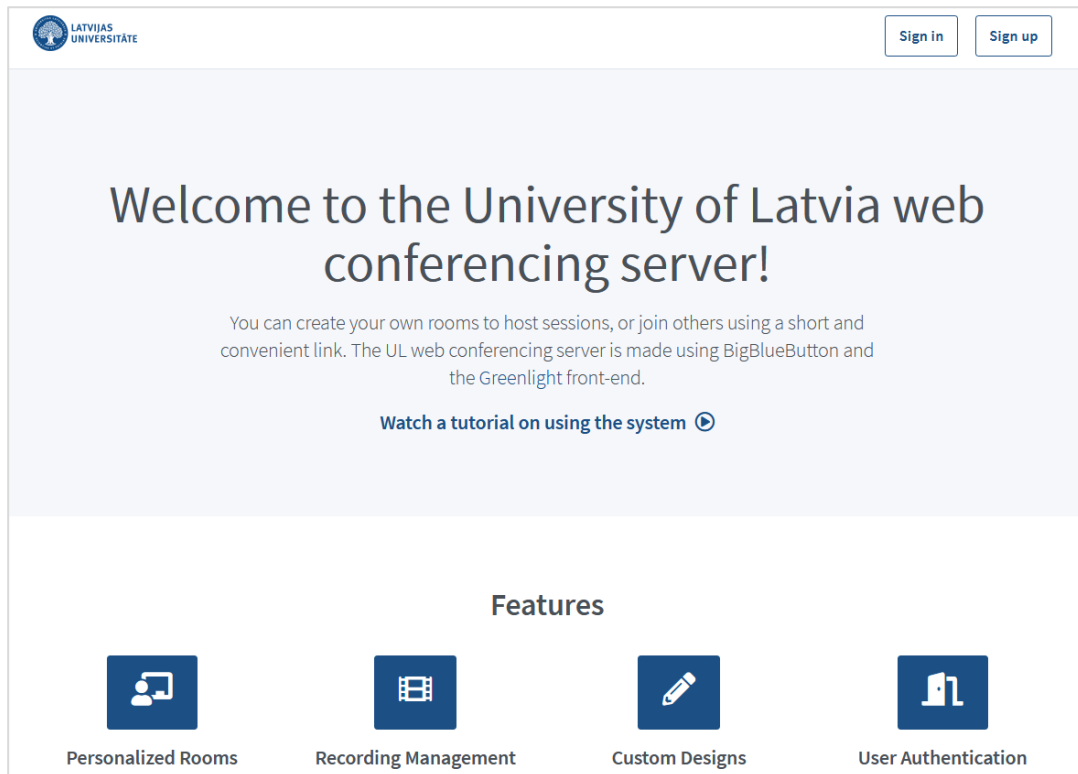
LATVIJAS UNIVERSITĀTE

Sign in

Sign up

Welcome to the University of Latvia web conferencing server!

You can create your own rooms to host sessions, or join others using a short and convenient link. The UL web conferencing server is made using BigBlueButton and the Greenlight front-end.

Watch a tutorial on using the system

Features

Personalized Rooms

Recording Management

Custom Designs

User Authentication